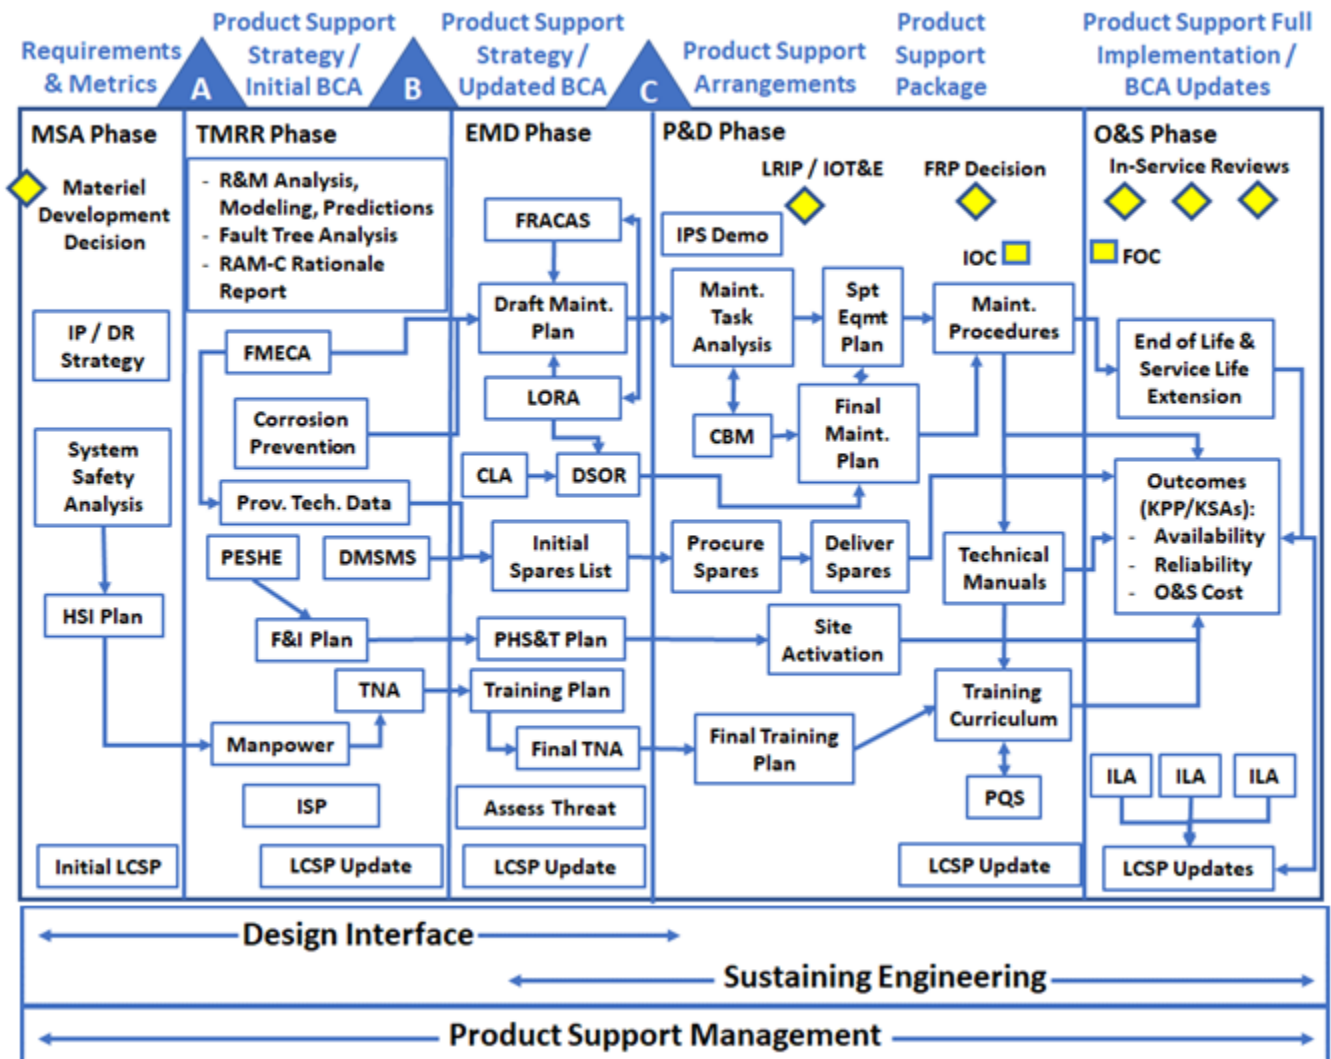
Requirements & Metrics

A

Product Support Strategy / Initial BCA

B

Product Support Strategy / Updated BCA

C

Product Support Arrangements

Product Support Package

Product Support Full Implementation / BCA Updates

MSA Phase

Materiel Development Decision

IP / DR Strategy

System Safety Analysis

HSI Plan

Initial LCSP

TMRR Phase

- R&M Analysis, Modeling, Predictions
- Fault Tree Analysis
- RAM-C Rationale Report

FMECA

Corrosion Prevention

Prov. Tech. Data

PESHE

DMSMS

F&I Plan

TNA

Manpower

ISP

LCSP Update

EMD Phase

FRACAS

Draft Maint. Plan

LORA

CLA

DSOR

Initial Spares List

PHS&T Plan

Training Plan

Final TNA

Assess Threat

LCSP Update

P&D Phase

LRIP / IOT&E

FRP Decision

IPS Demo

Maint. Task Analysis

Spt Eqmt Plan

Maint. Procedures

IOC

CBM

Final Maint. Plan

Procure Spares

Deliver Spares

Technical Manuals

Site Activation

Final Training Plan

Training Curriculum

PQS

LCSP Update

O&S Phase

In-Service Reviews

FOC

End of Life & Service Life Extension

Outcomes (KPP/KSAs):
- Availability
- Reliability
- O&S Cost

ILA

ILA

ILA

LCSP Updates

Design Interface

Sustaining Engineering

Product Support Management